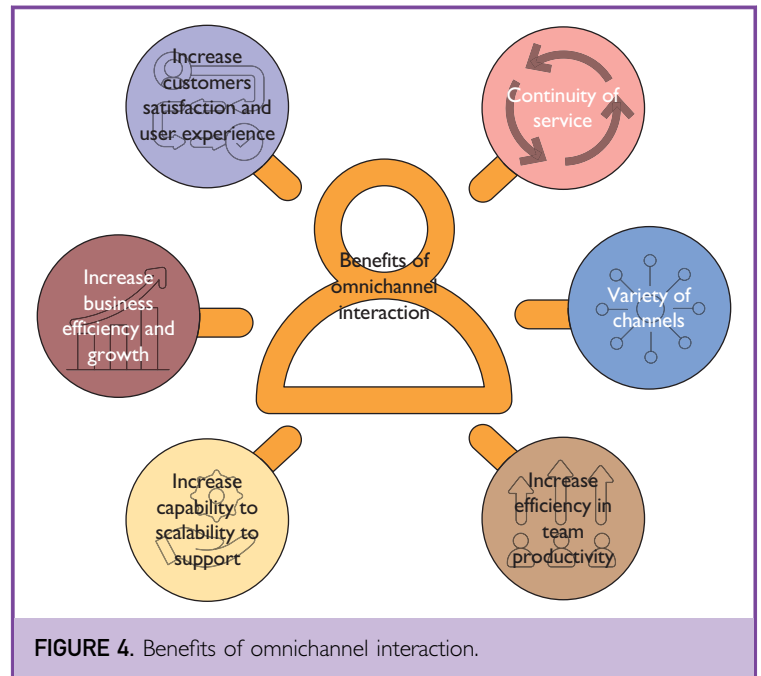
Increase customers satisfaction and user experience

Continuity of service

Benefits of omnichannel interaction

Increase business efficiency and growth

Variety of channels

Increase capability to scalability to support

Increase efficiency in team productivity

FIGURE 4. Benefits of omnichannel interaction.